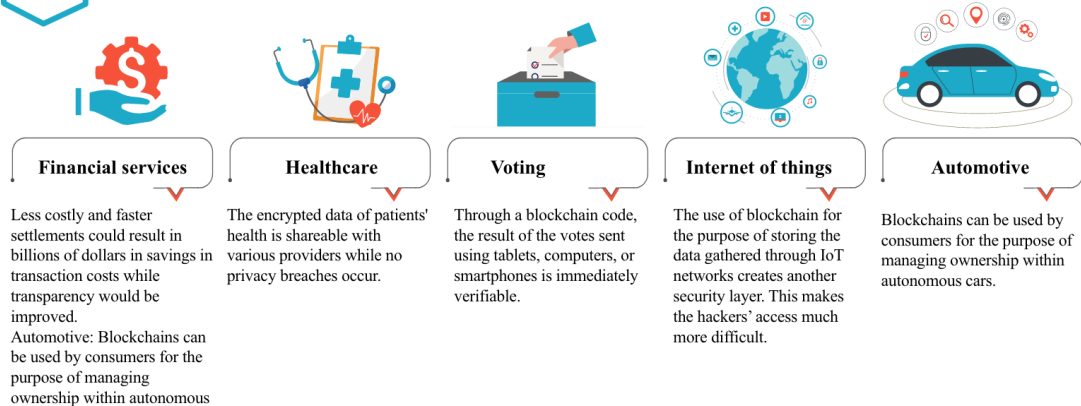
Financial services

Less costly and faster settlements could result in billions of dollars in savings in transaction costs while transparency would be improved.
Automotive: Blockchains can be used by consumers for the purpose of managing ownership within autonomous

Healthcare

The encrypted data of patients' health is shareable with various providers while no privacy breaches occur.

Voting

Through a blockchain code, the result of the votes sent using tablets, computers, or smartphones is immediately verifiable.

Internet of things

The use of blockchain for the purpose of storing the data gathered through IoT networks creates another security layer. This makes the hackers' access much more difficult.

Automotive

Blockchains can be used by consumers for the purpose of managing ownership within autonomous cars.